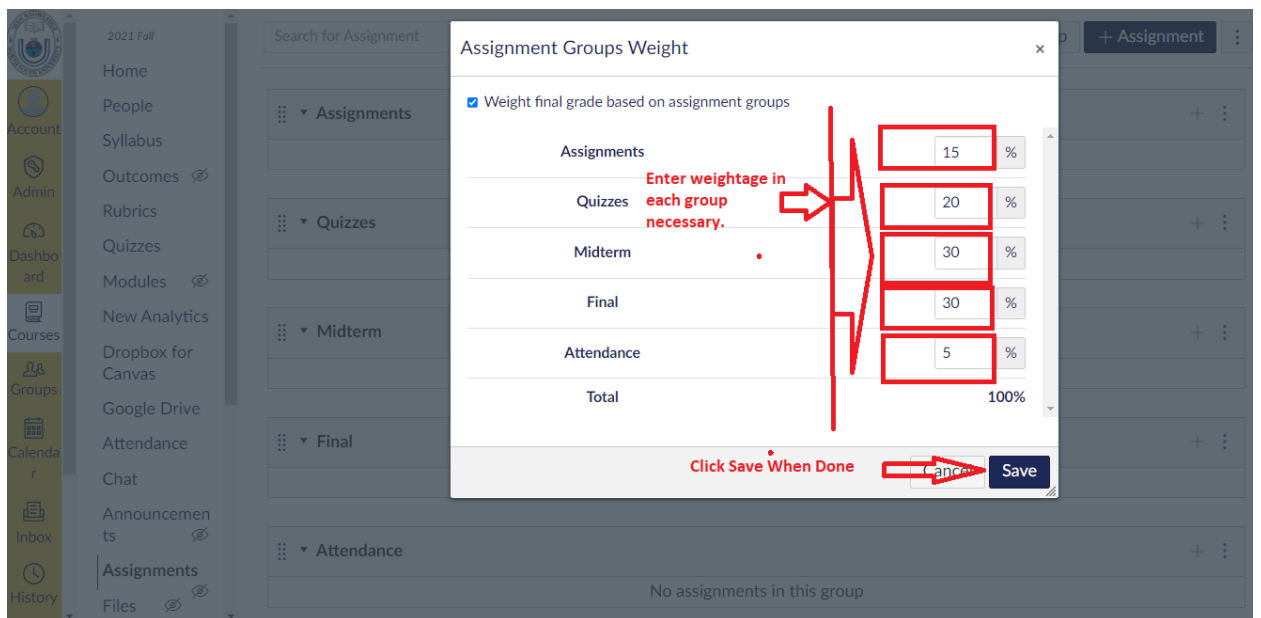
Account

Admin

Dashboard

Courses

Groups

Calendar

Inbox

History

2021 Fall

Home

People

Syllabus

Outcomes

Rubrics

Quizzes

Modules

New Analytics

Dropbox for Canvas

Google Drive

Attendance

Chat

Announcements

Assignments

Files

Search for Assignment

+ Assignment

Assignments

Quizzes

Midterm

Final

Attendance

No assignments in this group

Assignment Groups Weight

×

Weight final grade based on assignment groups

| | | |
|---|---|---|
| Assignments | 15 | % |
| Quizzes | 20 | % |
| Midterm | 30 | % |
| Final | 30 | % |
| Attendance | 5 | % |
| Total | 100% | |

Enter weightage in each group necessary.

Click Save When Done

Cancel

Save